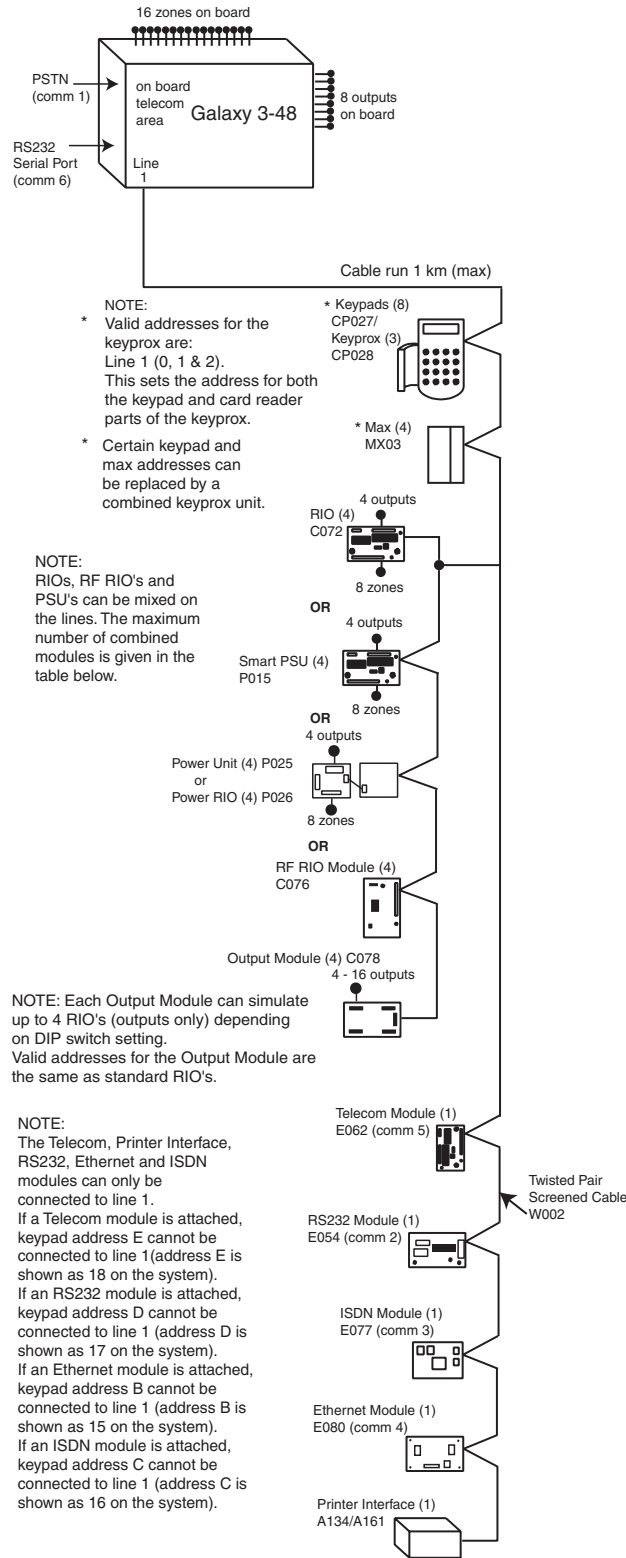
16 zones on board

PSTN (comm 1)

RS232 Serial Port (comm 6)

on board telecom area

Galaxy 3-48

Line 1

8 outputs on board

Cable run 1 km (max)

NOTE:
* Valid addresses for the keyprox are: Line 1 (0, 1 & 2). This sets the address for both the keypad and card reader parts of the keyprox.

* Certain keypad and max addresses can be replaced by a combined keyprox unit.

* Keypads (8) CP027/ Keyprox (3) CP028

* Max (4) MX03

4 outputs

RIO (4) C072

8 zones

NOTE:
RIOs, RF RIO's and PSU's can be mixed on the lines. The maximum number of combined modules is given in the table below.

OR

4 outputs

Smart PSU (4) P015

8 zones

OR

4 outputs

Power Unit (4) P025 or Power RIO (4) P026

8 zones

OR

RF RIO Module (4) C076

Output Module (4) C078
4 - 16 outputs

NOTE: Each Output Module can simulate up to 4 RIO's (outputs only) depending on DIP switch setting.
Valid addresses for the Output Module are the same as standard RIO's.

NOTE:
The Telecom, Printer Interface, RS232, Ethernet and ISDN modules can only be connected to line 1.
If a Telecom module is attached, keypad address E cannot be connected to line 1(address E is shown as 18 on the system).
If an RS232 module is attached, keypad address D cannot be connected to line 1 (address D is shown as 17 on the system).
If an Ethernet module is attached, keypad address B cannot be connected to line 1 (address B is shown as 15 on the system).
If an ISDN module is attached, keypad address C cannot be connected to line 1 (address C is shown as 16 on the system).

Telecom Module (1) E062 (comm 5)

Twisted Pair Screened Cable W002

RS232 Module (1) E054 (comm 2)

ISDN Module (1) E077 (comm 3)

Ethernet Module (1) E080 (comm 4)

Printer Interface (1) A134/A161